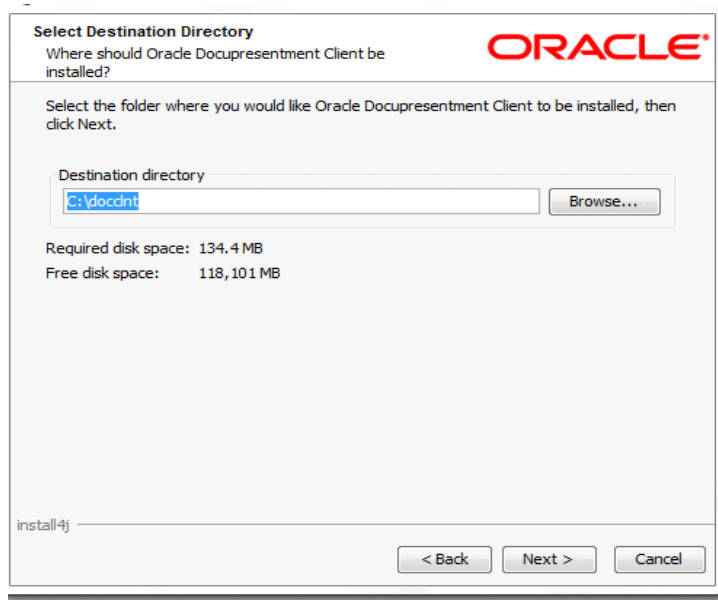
Select Destination Directory
Where should Oracle Docupresentment Client be installed?

ORACLE

Select the folder where you would like Oracle Docupresentment Client to be installed, then click Next.

Destination directory
C:\docclnt
Browse...

Required disk space: 134.4 MB
Free disk space: 118,101 MB

install4j

< Back
Next >
Cancel